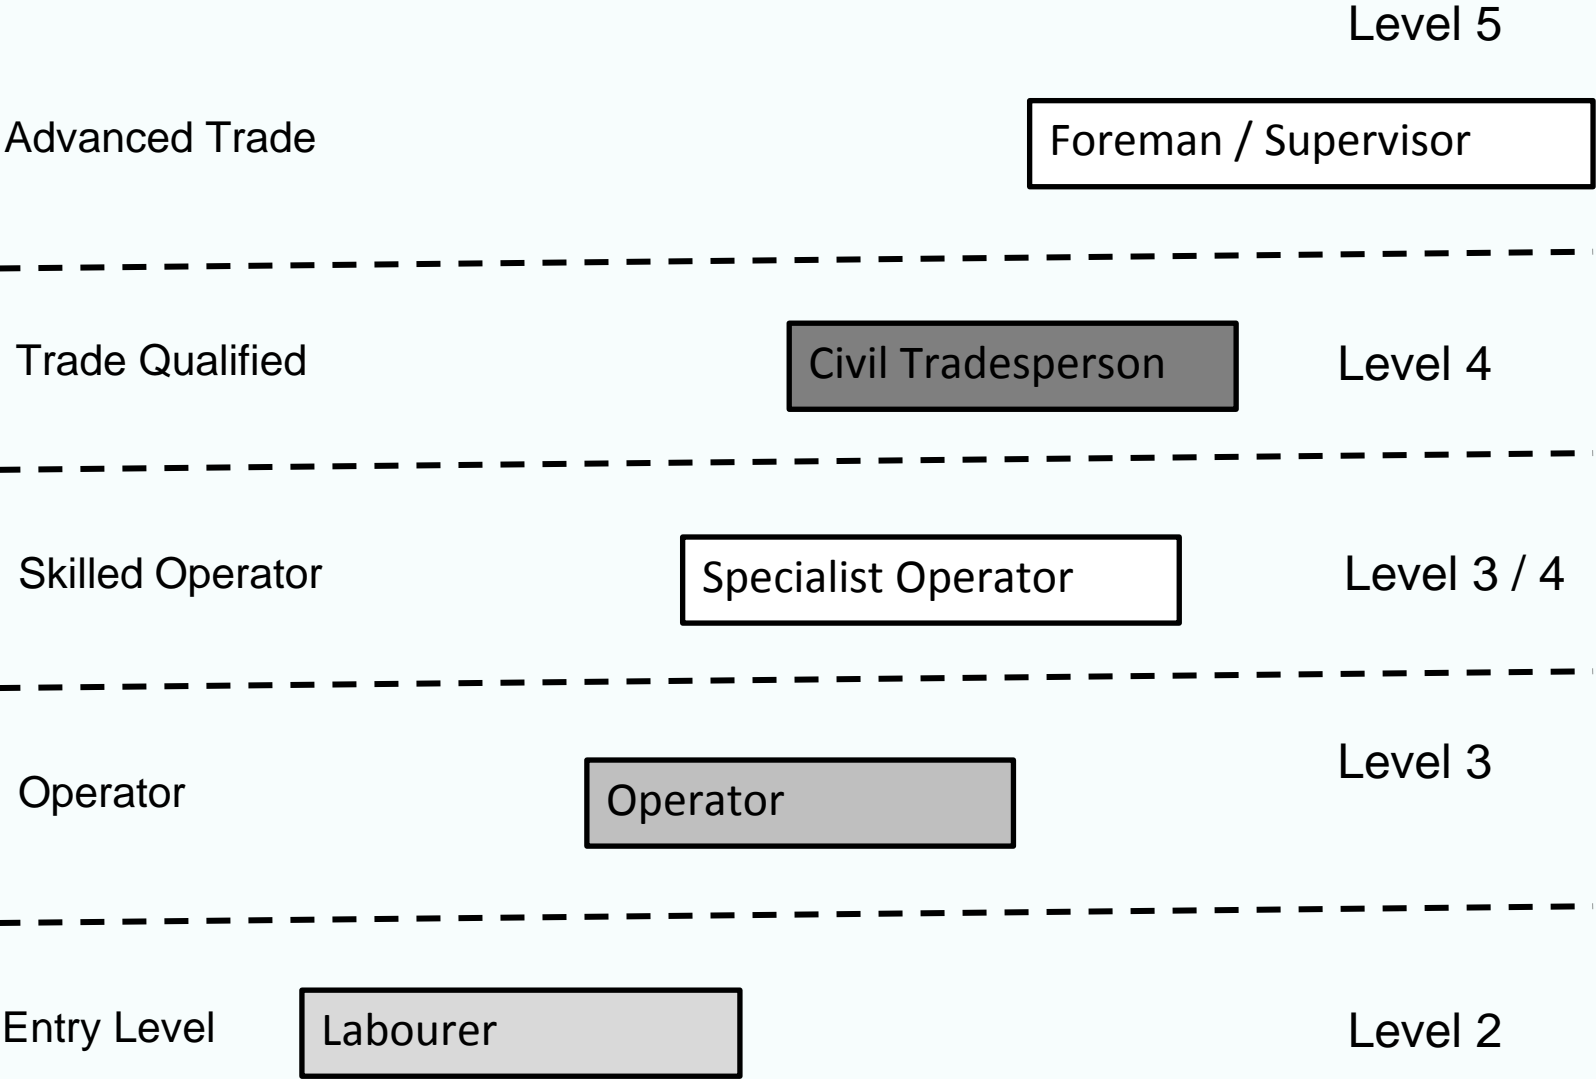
Level 5

Advanced Trade

Foreman / Supervisor

Trade Qualified

Civil Tradesperson

Level 4

Skilled Operator

Specialist Operator

Level 3 / 4

Operator

Operator

Level 3

Entry Level

Labourer

Level 2